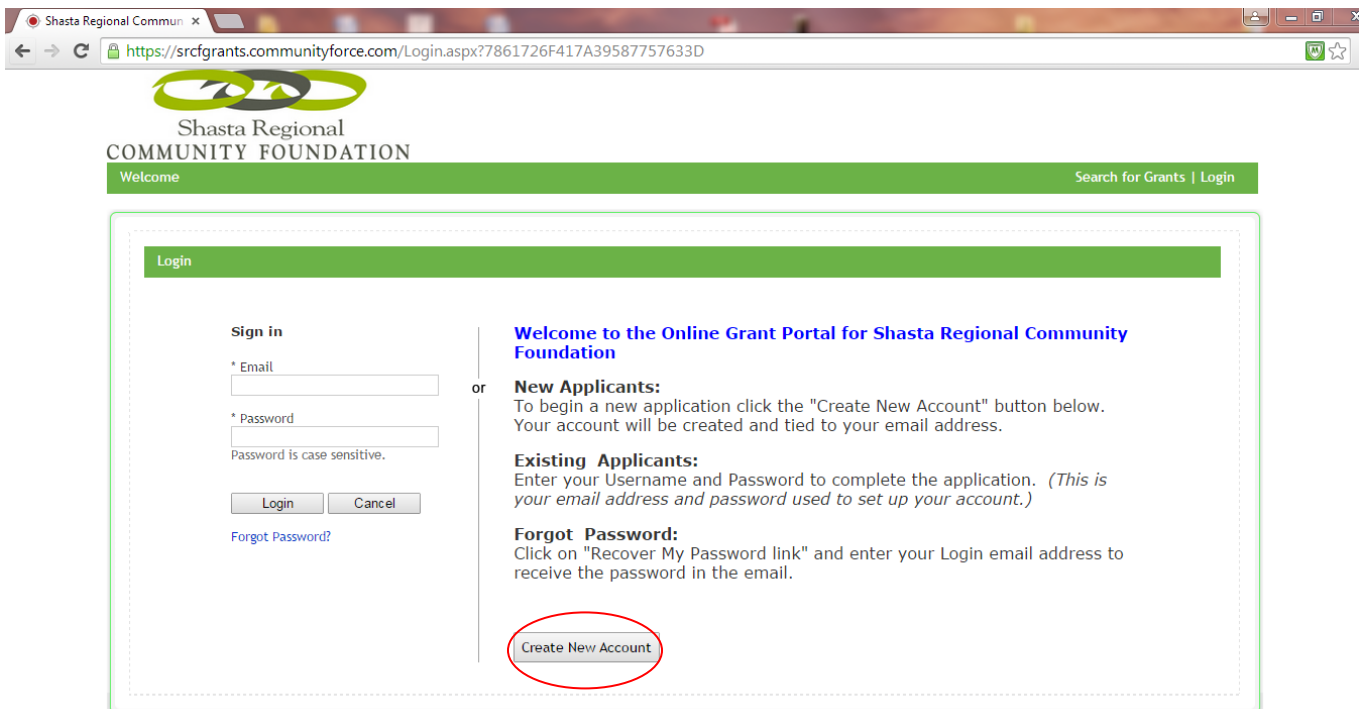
Shasta Regional Commun ×

https://srcfgrants.communityforce.com/Login.aspx?7861726F417A39587757633D

Shasta Regional
COMMUNITY FOUNDATION

Welcome

Search for Grants | Login

Login

Sign in

* Email

* Password

Password is case sensitive.

Login Cancel

Forgot Password?

or

Welcome to the Online Grant Portal for Shasta Regional Community Foundation

New Applicants:
To begin a new application click the "Create New Account" button below. Your account will be created and tied to your email address.

Existing Applicants:
Enter your Username and Password to complete the application. (This is your email address and password used to set up your account.)

Forgot Password:
Click on "Recover My Password link" and enter your Login email address to receive the password in the email.

Create New Account